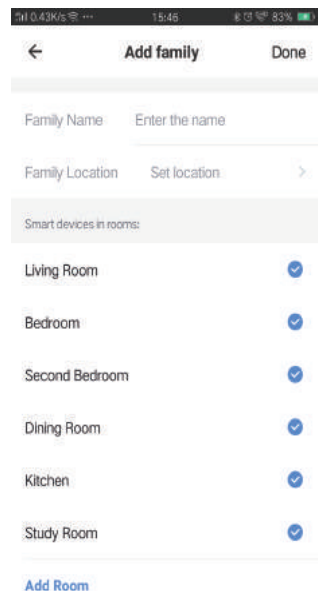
0.43K/s ··· 15:46 83%

←
Add family
Done

Family Name
Enter the name

Family Location
Set location
>

Smart devices in rooms:

Living Room

Bedroom

Second Bedroom

Dining Room

Kitchen

Study Room

Add Room